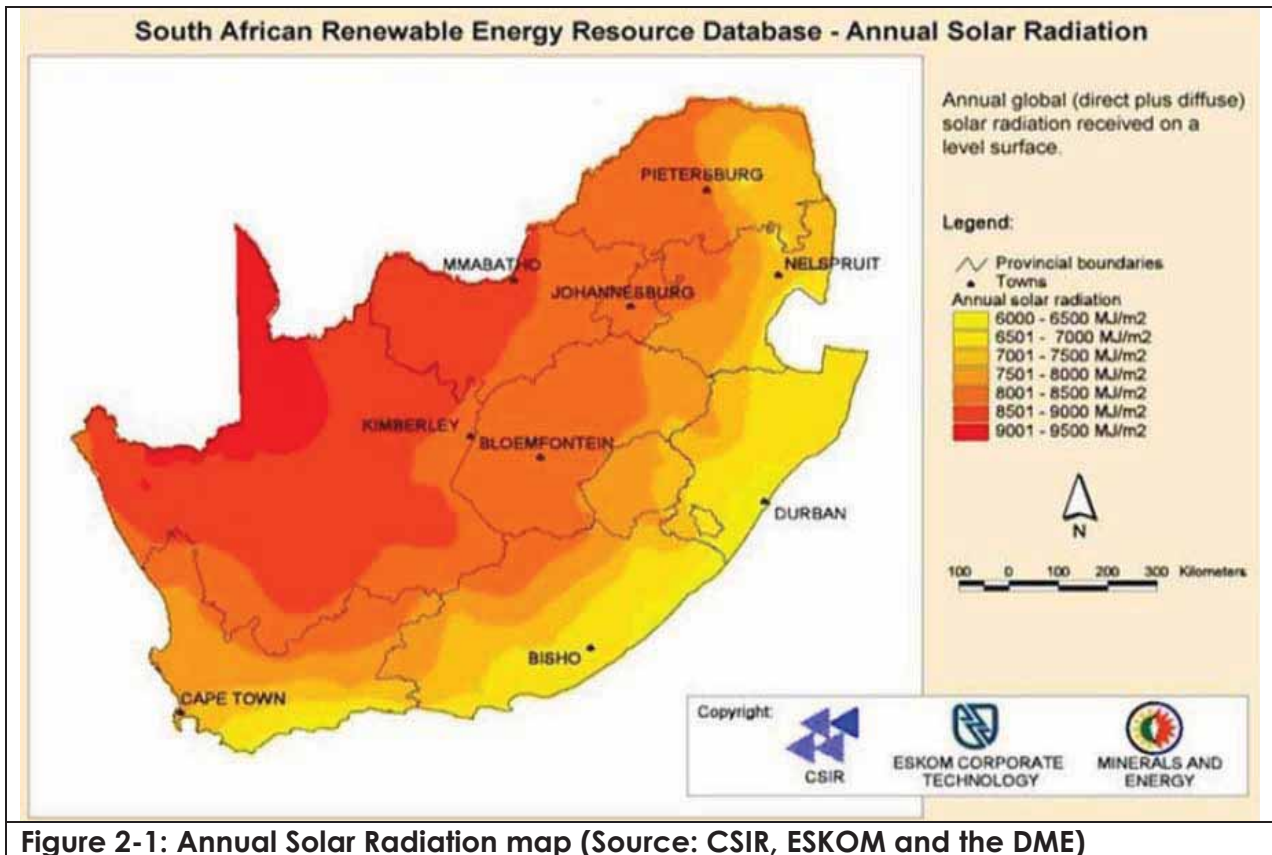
South African Renewable Energy Resource Database - Annual Solar Radiation

PIETERSBURG

MMABATHO

NELSPRUIT

JOHANNESBURG

KIMBERLEY

BLOEMFONTEIN

DURBAN

BISHO

CAPE TOWN

Annual global (direct plus diffuse) solar radiation received on a level surface.

Legend:

Provincial boundaries

Towns

Annual solar radiation

6000 - 6500 MJ/m2

6501 - 7000 MJ/m2

7001 - 7500 MJ/m2

7501 - 8000 MJ/m2

8001 - 8500 MJ/m2

8501 - 9000 MJ/m2

9001 - 9500 MJ/m2

N

100 0 100 200 300 Kilometers

Copyright:

CSIR

ESKOM CORPORATE TECHNOLOGY

MINERALS AND ENERGY

Figure 2-1: Annual Solar Radiation map (Source: CSIR, ESKOM and the DME)